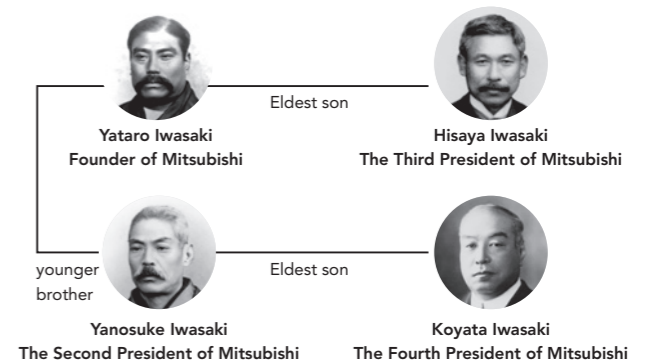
Eldest son

Yataro Iwasaki
Founder of Mitsubishi

Hisaya Iwasaki
The Third President of Mitsubishi

younger brother

Eldest son

Yanosuke Iwasaki
The Second President of Mitsubishi

Koyata Iwasaki
The Fourth President of Mitsubishi